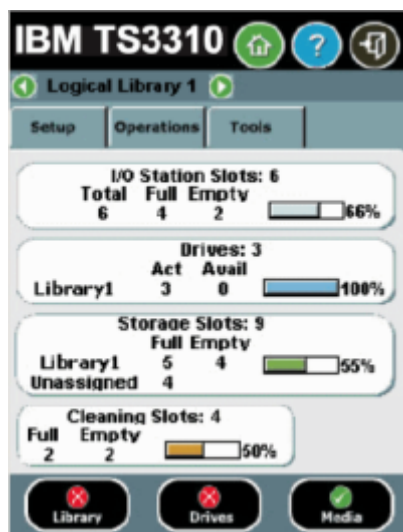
IBM TS3310

Logical Library 1

Setup | Operations | Tools

I/O Station Slots: 6
Total Full Empty
6 4 2
66%

Drives: 3
Act Avail
Library1 3 0
100%

Storage Slots: 9
Full Empty
Library1 5 4
Unassigned 4
55%

Cleaning Slots: 4
Full Empty
2 2
50%

Library
Drives
Media